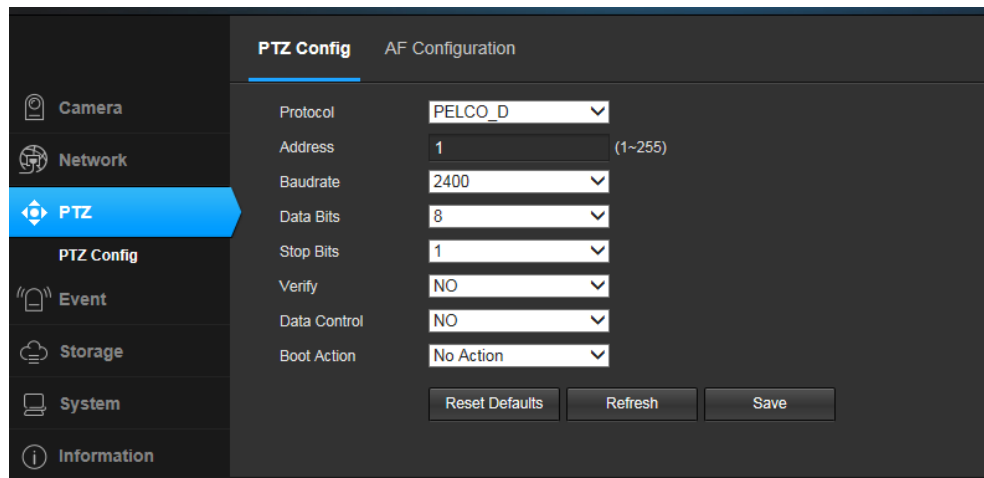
PTZ Config
AF Configuration

Camera
Network
PTZ
PTZ Config
Event
Storage
System
Information

Protocol PELCO_D
Address 1 (1~255)
Baudrate 2400
Data Bits 8
Stop Bits 1
Verify NO
Data Control NO
Boot Action No Action

Reset Defaults
Refresh
Save